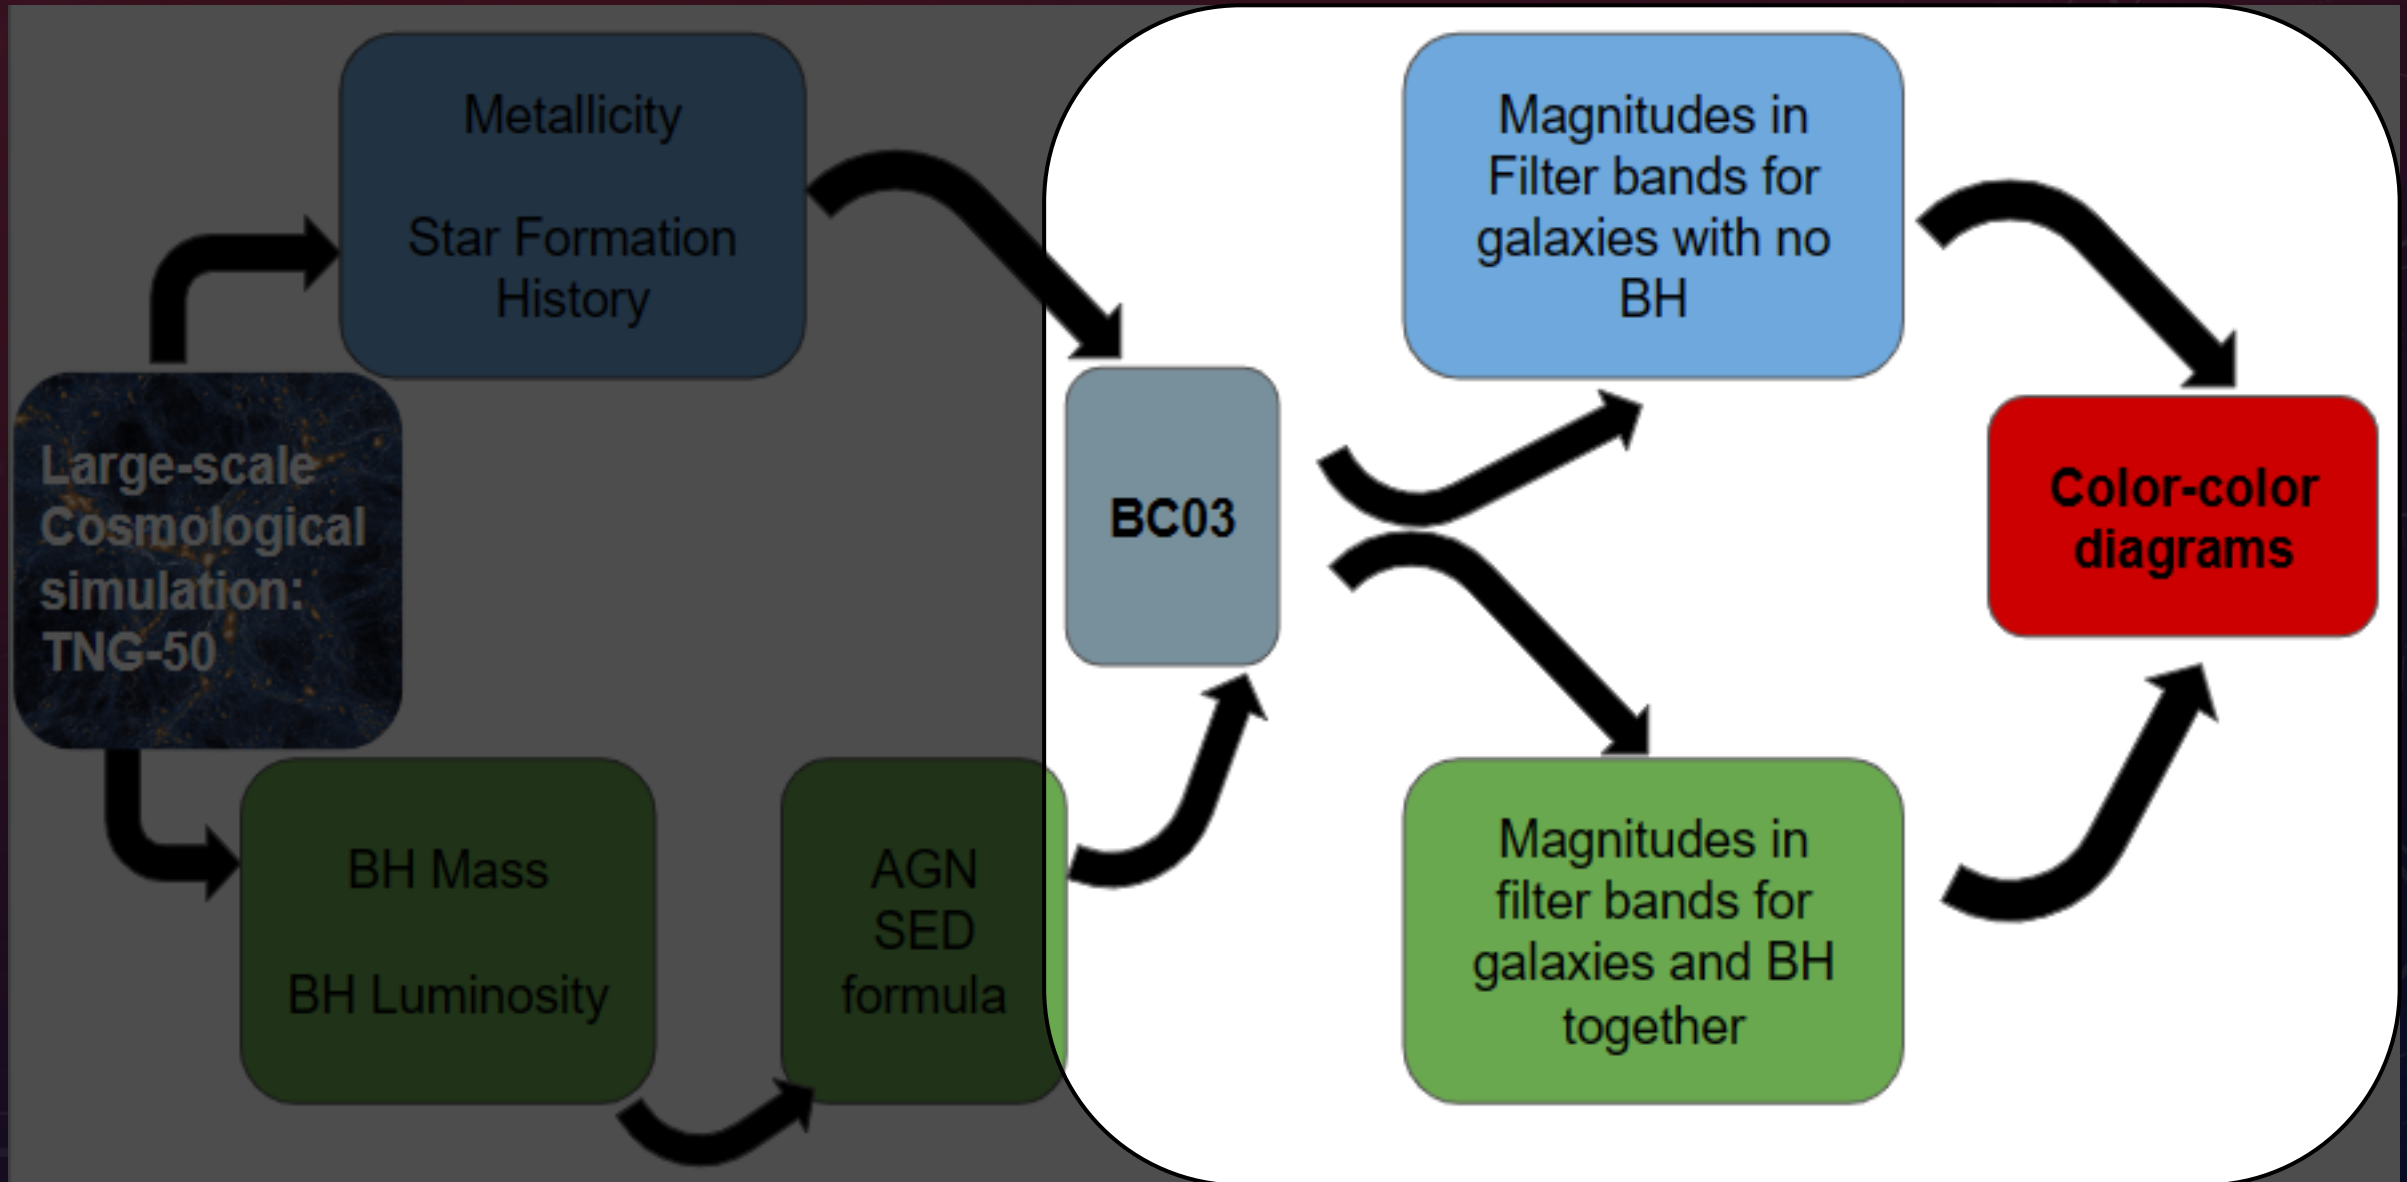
Large-scale Cosmological simulation: TNG-50

Metallicity

Star Formation History

BH Mass

BH Luminosity

AGN SED formula

BC03

Magnitudes in Filter bands for galaxies with no BH

Magnitudes in filter bands for galaxies and BH together

Color-color diagrams